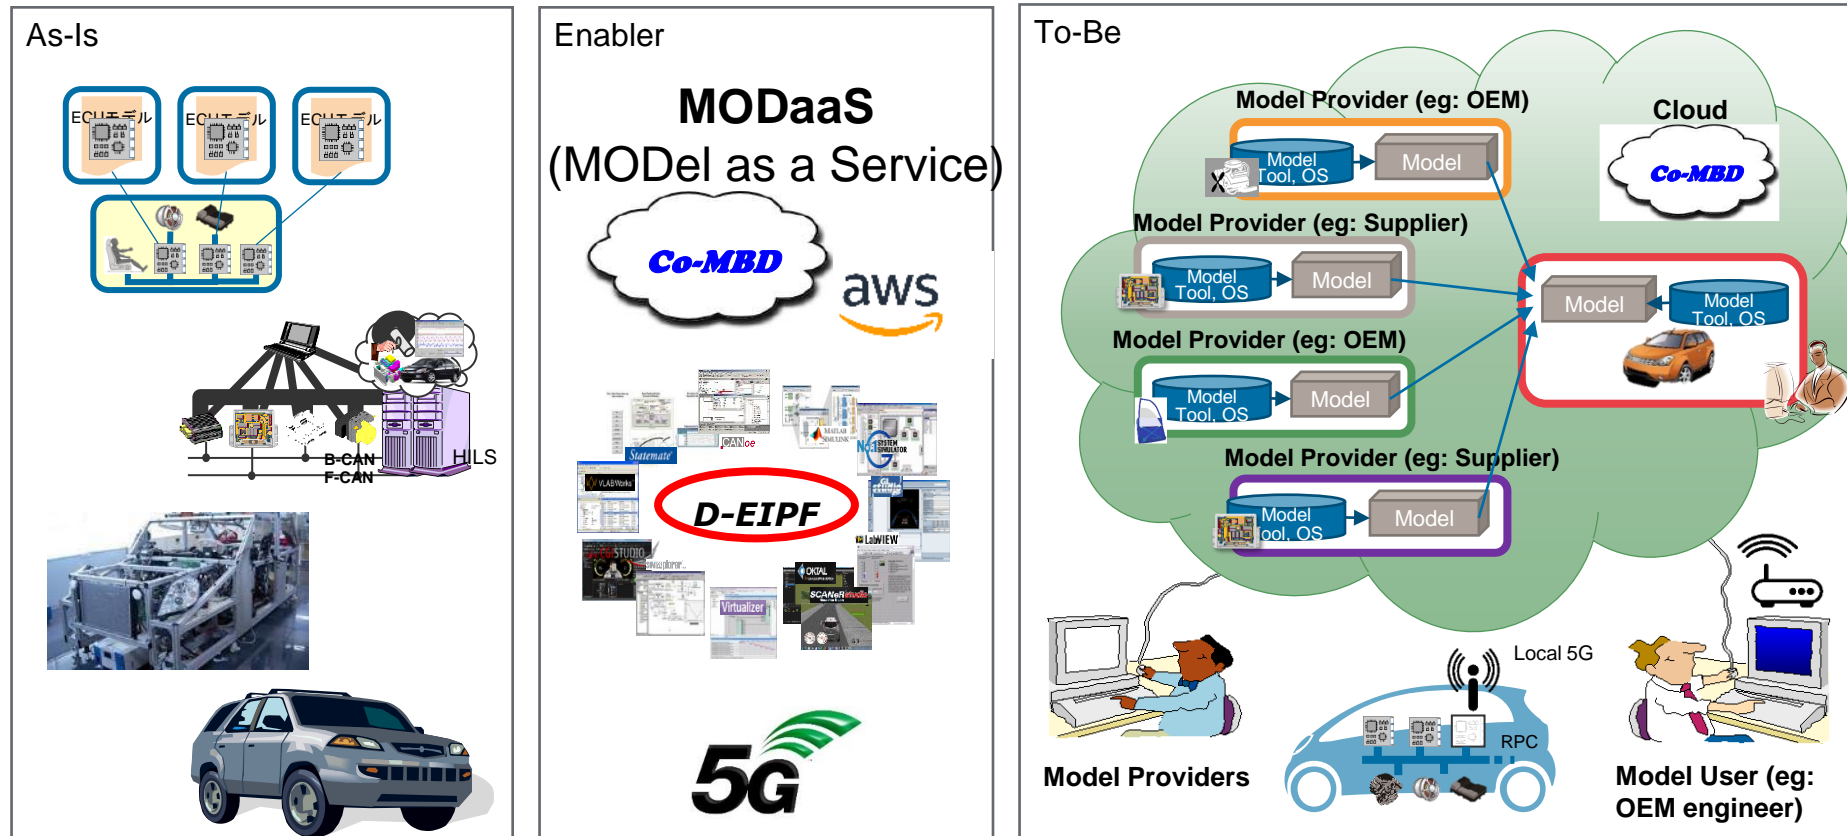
As-Is

ECUモデル ECUモデル ECUモデル

B-CAN
F-CAN
HILS

Enabler

MODaaS
(MODel as a Service)

Co-MBD

aws

Statemate
CANoe
MATLAB SIMULINK
SYSTEM SIMULATOR
VLABWorks
D-EIPF
LabVIEW
STUDIO
Virtualizer
OKTAL
SCANeR studio

5G

To-Be

Model Provider (eg: OEM)
Model Tool, OS
Model
Cloud
Co-MBD
Model Provider (eg: Supplier)
Model Tool, OS
Model
Model
Model Tool, OS
Model Provider (eg: OEM)
Model Tool, OS
Model
Model Provider (eg: Supplier)
Model Tool, OS
Model
Local 5G
RPC
Model Providers
Model User (eg: OEM engineer)